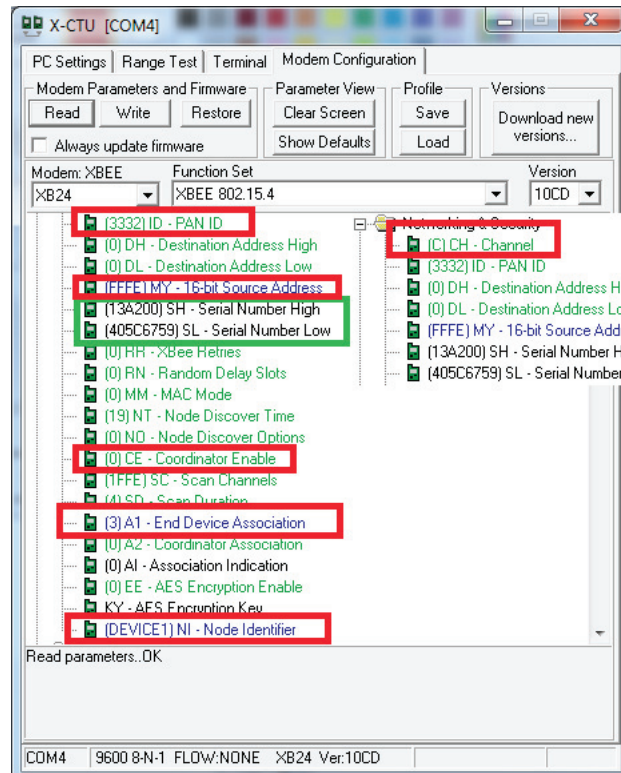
X-CTU [COM4]

PC Settings | Range Test | Terminal | Modem Configuration

Modem Parameters and Firmware
Read Write Restore
Always update firmware

Parameter View
Clear Screen
Show Defaults

Profile
Save
Load

Versions
Download new versions...

Modem: XBEE
XB24

Function Set
XBEE 802.15.4

Version
10CD

(3332) ID - PAN ID
(0) DH - Destination Address High
(0) DL - Destination Address Low
(FFFE) MY - 16-bit Source Address
(13A200) SH - Serial Number High
(405C6759) SL - Serial Number Low
(0) RR - XBee Retries
(0) RN - Random Delay Slots
(0) MM - MAC Mode
(19) NT - Node Discover Time
(0) NO - Node Discover Options
(0) CE - Coordinator Enable
(1FFE) SC - Scan Channels
(4) SD - Scan Duration
(3) A1 - End Device Association
(0) A2 - Coordinator Association
(0) AI - Association Indication
(0) EE - AES Encryption Enable
KY - AES Encryption Key
(DEVICE1) NI - Node Identifier

Networking & Security
(C) CH - Channel
(3332) ID - PAN ID
(0) DH - Destination Address H
(0) DL - Destination Address Lo
(FFFE) MY - 16-bit Source Add
(13A200) SH - Serial Number H
(405C6759) SL - Serial Number

Read parameters..OK

COM4 | 9600 8-N-1 FLOW:NONE | XB24 Ver:10CD